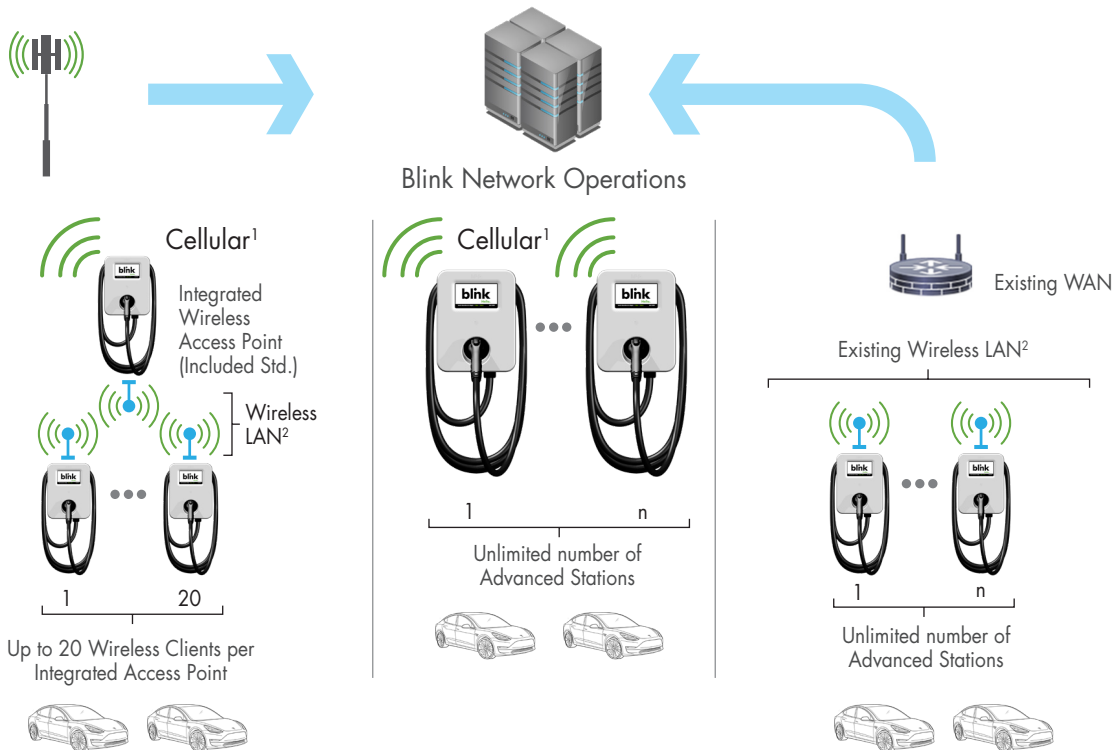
Blink Network Operations

Cellular$^1$

blink

Integrated Wireless Access Point (Included Std.)

Wireless LAN$^2$

blink

blink

1

20

Up to 20 Wireless Clients per Integrated Access Point

Cellular$^1$

blink

blink

1

n

Unlimited number of Advanced Stations

Existing WAN

Existing Wireless LAN$^2$

blink

blink

1

n

Unlimited number of Advanced Stations